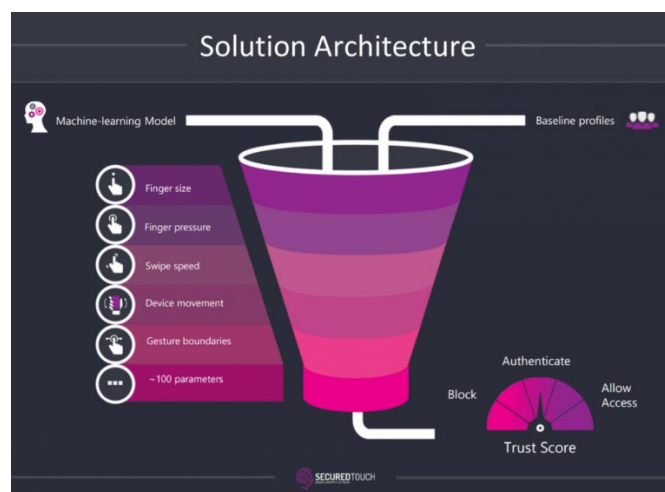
Solution Architecture

Machine-learning Model

Baseline profiles

Finger size

Finger pressure

Swipe speed

Device movement

Gesture boundaries

~100 parameters

Authenticate

Block

Allow Access

Trust Score

SECUREDTOUCH